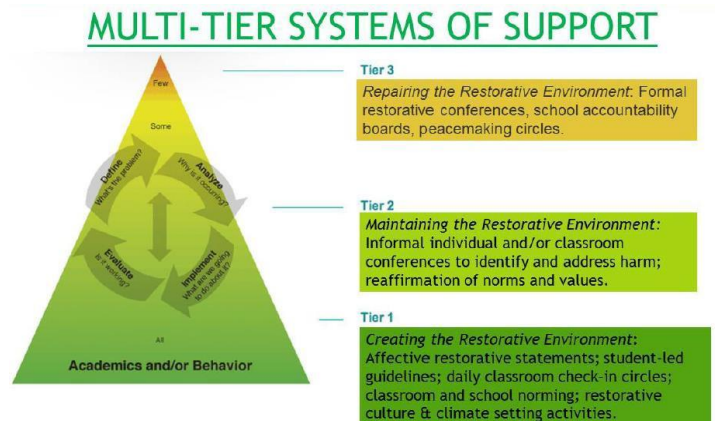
MULTI-TIER SYSTEMS OF SUPPORT

Few

Some

Define
What's the problem?

Analyze
Why is it occurring?

Evaluate
Is it working?

Implement
What are we going to do about it?

All

Academics and/or Behavior

Tier 3

Repairing the Restorative Environment: Formal restorative conferences, school accountability boards, peacemaking circles.

Tier 2

Maintaining the Restorative Environment: Informal individual and/or classroom conferences to identify and address harm; reaffirmation of norms and values.

Tier 1

Creating the Restorative Environment: Affective restorative statements; student-led guidelines; daily classroom check-in circles; classroom and school norming; restorative culture & climate setting activities.